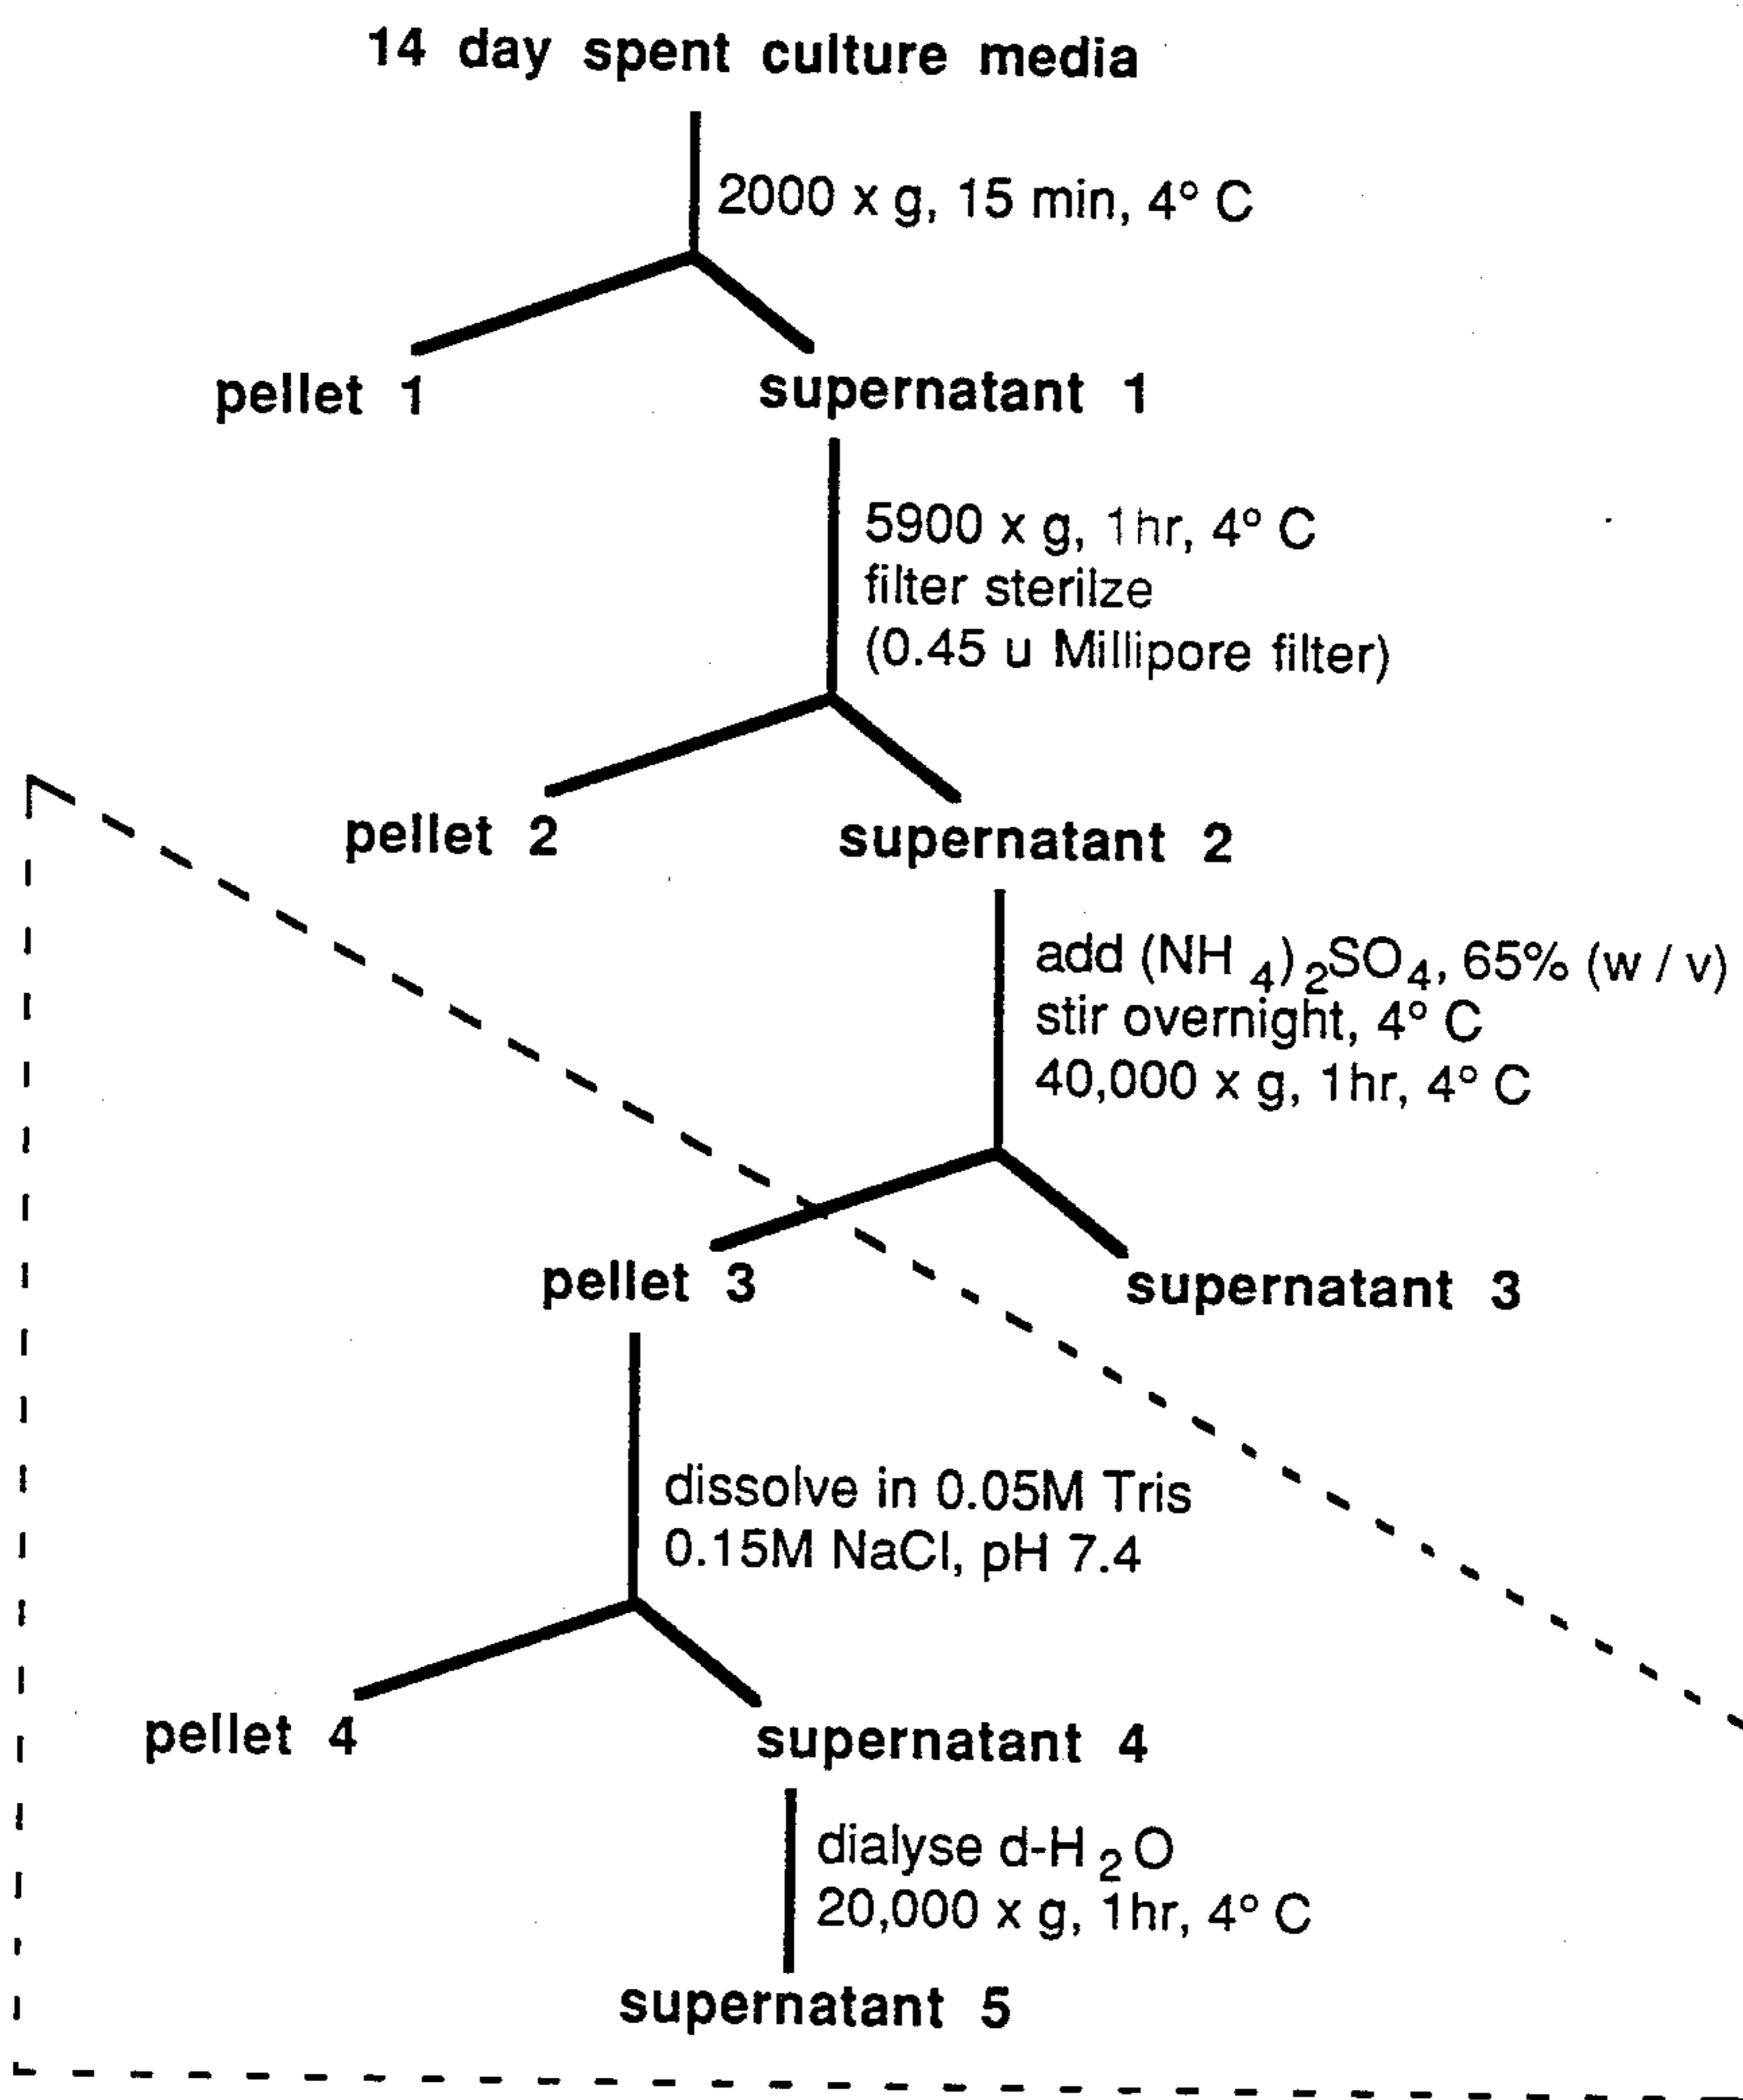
14 day spent culture media

2000 x g, 15 min, 4° C

pellet 1

supernatant 1

5900 x g, 1hr, 4° C
filter sterilze
(0.45 u Millipore filter)

pellet 2

supernatant 2

add $(NH_4)_2SO_4$, 65% (w / v)
stir overnight, 4° C
40,000 x g, 1hr, 4° C

pellet 3

supernatant 3

dissolve in 0.05M Tris
0.15M NaCl, pH 7.4

pellet 4

supernatant 4

dialyse d-$H_2O$
20,000 x g, 1hr, 4° C

supernatant 5